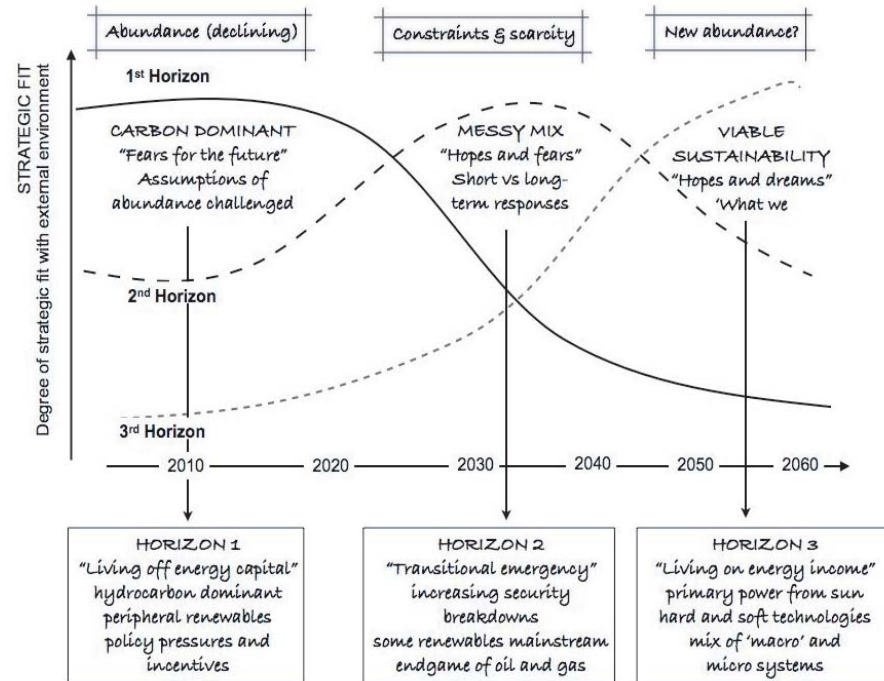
Abundance (declining)

Constraints & scarcity

New abundance?

STRATEGIC FIT
Degree of strategic fit with external environment

1st Horizon

CARBON DOMINANT
"Fears for the future"
Assumptions of abundance challenged

MESSY MIX
"Hopes and fears"
Short vs long-term responses

VIABLE SUSTAINABILITY
"Hopes and dreams"
'What we

2nd Horizon

3rd Horizon

2010 2020 2030 2040 2050 2060

HORIZON 1
"Living off energy capital"
hydrocarbon dominant
peripheral renewables
policy pressures and incentives

HORIZON 2
"Transitional emergency"
increasing security breakdowns
some renewables mainstream
endgame of oil and gas

HORIZON 3
"Living on energy income"
primary power from sun
hard and soft technologies
mix of 'macro' and micro systems